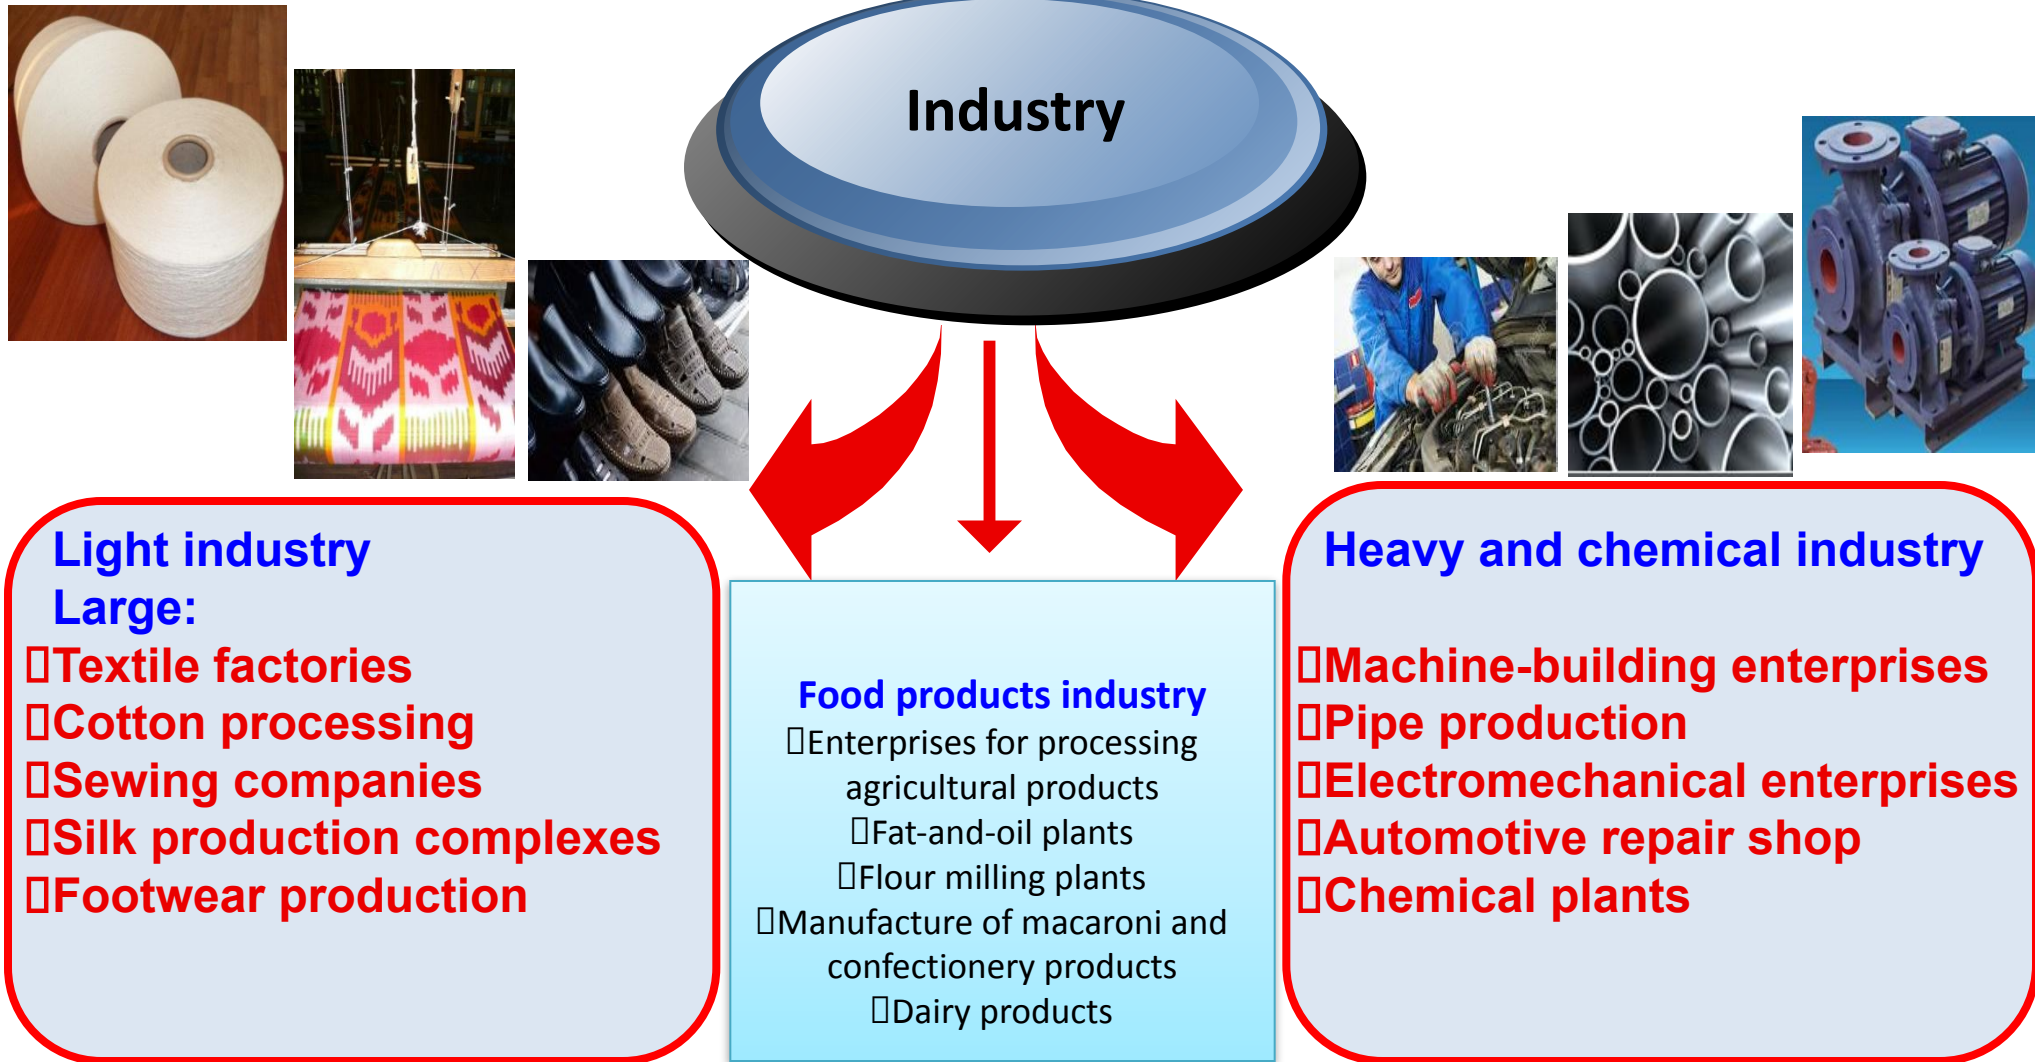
Industry

Light industry
Large:
Textile factories
Cotton processing
Sewing companies
Silk production complexes
Footwear production

Food products industry
Enterprises for processing agricultural products
Fat-and-oil plants
Flour milling plants
Manufacture of macaroni and confectionery products
Dairy products

Heavy and chemical industry
Machine-building enterprises
Pipe production
Electromechanical enterprises
Automotive repair shop
Chemical plants